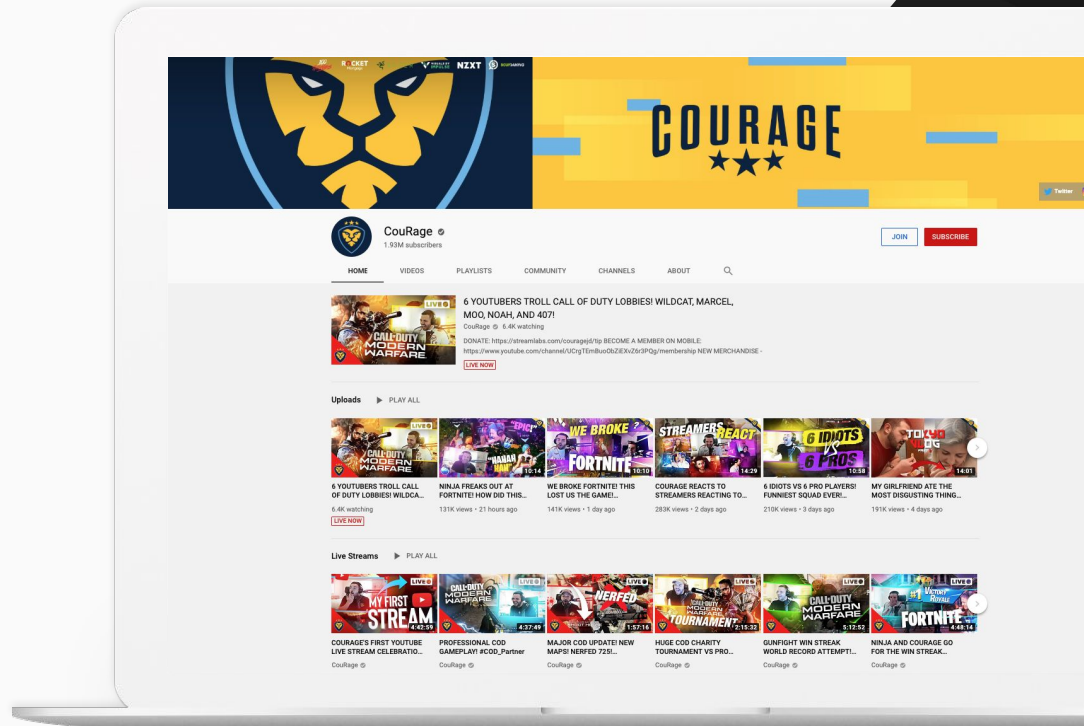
ROCKET NZXT

COURAGE

Twitter

CouRage
1.93M subscribers

JOIN
SUBSCRIBE

HOME VIDEOS PLAYLISTS COMMUNITY CHANNELS ABOUT

LIVE
CALL OF DUTY MODERN WARFARE

6 YOUTUBERS TROLL CALL OF DUTY LOBBIES! WILDCAT, MARCEL, MOO, NOAH, AND 407!
CouRage 6.4K watching
DONATE: https://streamlabs.com/couragejd/tip BECOME A MEMBER ON MOBILE: https://www.youtube.com/channel/UCrgTEmBuoObZiEXvZ6r3PQg/membership NEW MERCHANDISE -
LIVE NOW

Uploads PLAY ALL

LIVE
CALL OF DUTY MODERN WARFARE
6 YOUTUBERS TROLL CALL OF DUTY LOBBIES! WILDCA...
6.4K watching
LIVE NOW

EPIC! NAHAH HAH
10:14
NINJA FREAKS OUT AT FORTNITE! HOW DID THIS...
131K views • 21 hours ago

WE BROKE FORTNITE
10:10
WE BROKE FORTNITE! THIS LOST US THE GAME!...
141K views • 1 day ago

STREAMERS REACT
14:29
COURAGE REACTS TO STREAMERS REACTING TO...
283K views • 2 days ago

6 IDIOTS VS 6 PROS
10:58
6 IDIOTS VS 6 PRO PLAYERS! FUNNIEST SQUAD EVER!...
210K views • 3 days ago

TOKYO VLOG
14:01
MY GIRLFRIEND ATE THE MOST DISGUSTING THING...
191K views • 4 days ago

Live Streams PLAY ALL

LIVE
MY FIRST STREAM
4:42:59
COURAGE'S FIRST YOUTUBE LIVE STREAM CELEBRATIO...
CouRage

LIVE
CALL OF DUTY MODERN WARFARE
4:37:49
PROFESSIONAL COD GAMEPLAY! #COD_Partner
CouRage

LIVE
NERFED
1:57:16
MAJOR COD UPDATE! NEW MAPS! NERFED 725!...
CouRage

LIVE
CALL OF DUTY TOURNAMENT
2:15:32
HUGE COD CHARITY TOURNAMENT VS PRO...
CouRage

LIVE
CALL OF DUTY MODERN WARFARE
5:12:52
GUNFIGHT WIN STREAK WORLD RECORD ATTEMPT!...
CouRage

LIVE
#1 VICTORY ROYALE FORTNITE
4:48:14
NINJA AND COURAGE GO FOR THE WIN STREAK...
CouRage